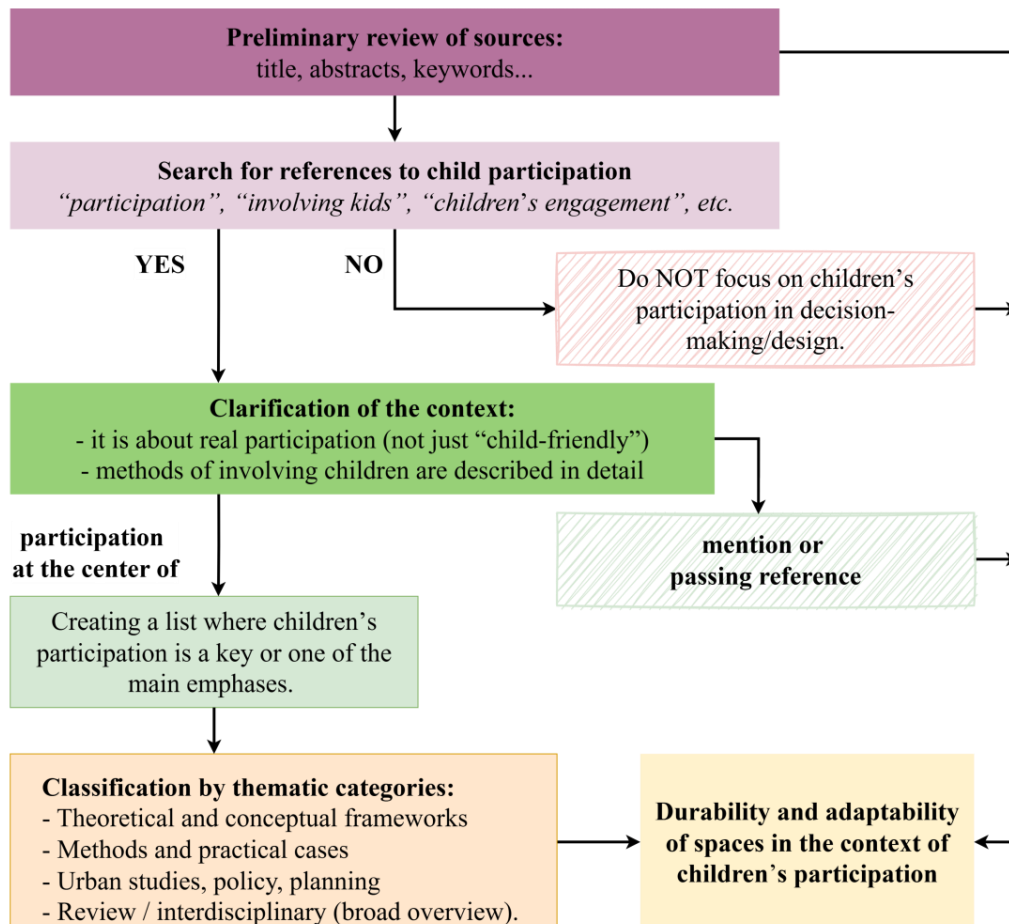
**Preliminary review of sources:**
title, abstracts, keywords...

**Search for references to child participation**
*"participation", "involving kids", "children's engagement", etc.*

**YES**

**NO**

Do NOT focus on children's participation in decision-making/design.

**Clarification of the context:**
- it is about real participation (not just "child-friendly")
- methods of involving children are described in detail

**participation at the center of**

**mention or passing reference**

Creating a list where children's participation is a key or one of the main emphases.

**Classification by thematic categories:**
- Theoretical and conceptual frameworks
- Methods and practical cases
- Urban studies, policy, planning
- Review / interdisciplinary (broad overview).

**Durability and adaptability of spaces in the context of children's participation**